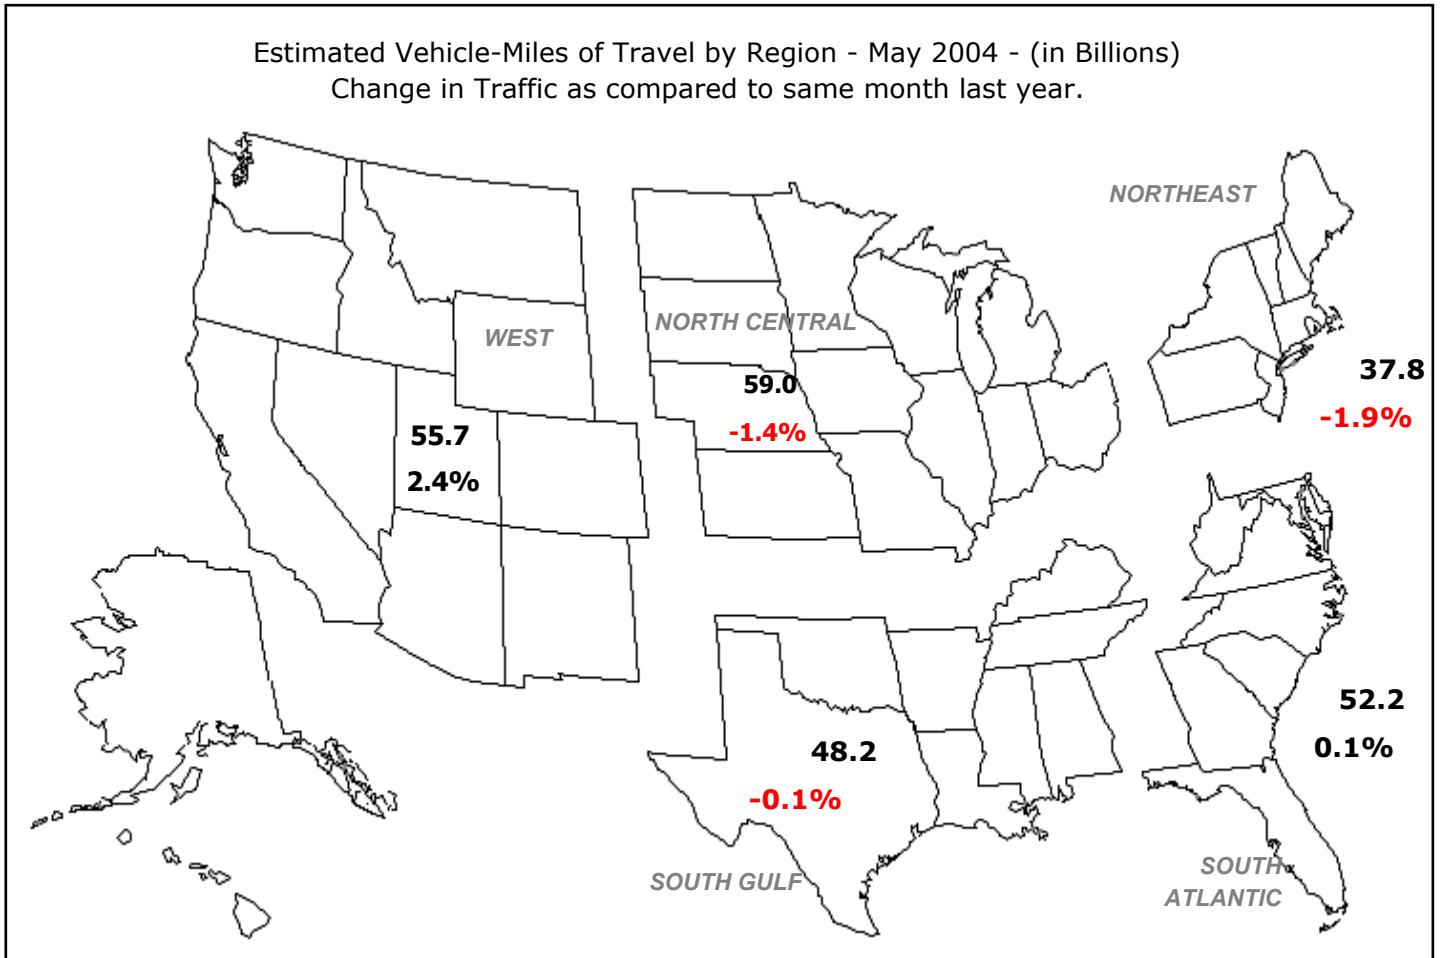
Estimated Vehicle-Miles of Travel by Region - May 2004 - (in Billions)
Change in Traffic as compared to same month last year.

NORTHEAST

NORTH CENTRAL

WEST

59.0

-1.4%

37.8

-1.9%

55.7

2.4%

52.2

0.1%

48.2

-0.1%

SOUTH GULF

SOUTH ATLANTIC